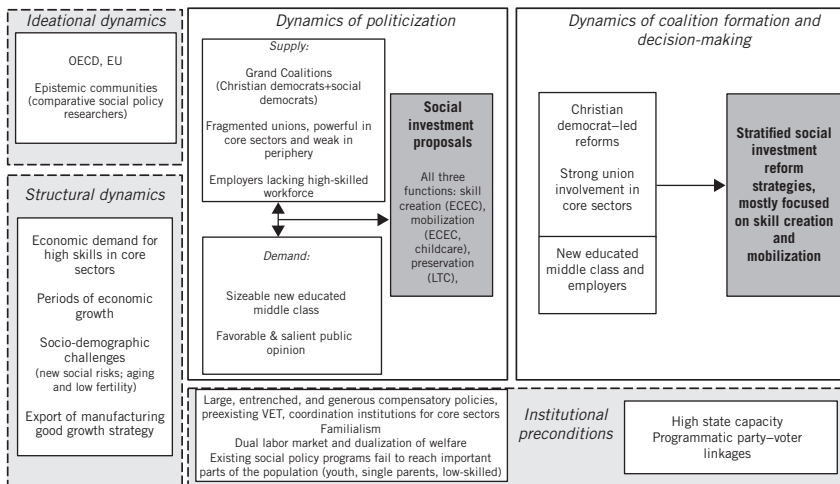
Ideational dynamics

OECD, EU

Epistemic communities (comparative social policy researchers)

Structural dynamics

Economic demand for high skills in core sectors

Periods of economic growth

Socio-demographic challenges (new social risks; aging and low fertility)

Export of manufacturing good growth strategy

Dynamics of politicization

Supply:

Grand Coalitions (Christian democrats+social democrats)

Fragmented unions, powerful in core sectors and weak in periphery

Employers lacking high-skilled workforce

Demand:

Sizeable new educated middle class

Favorable & salient public opinion

Social investment proposals

All three functions: skill creation (ECEC), mobilization (ECEC, childcare), preservation (LTC),

Dynamics of coalition formation and decision-making

Christian democrat–led reforms

Strong union involvement in core sectors

New educated middle class and employers

Stratified social investment reform strategies, mostly focused on skill creation and mobilization

Large, entrenched, and generous compensatory policies, preexisting VET, coordination institutions for core sectors
Familialism
Dual labor market and dualization of welfare
Existing social policy programs fail to reach important parts of the population (youth, single parents, low-skilled)

Institutional preconditions

High state capacity
Programmatic party–voter linkages